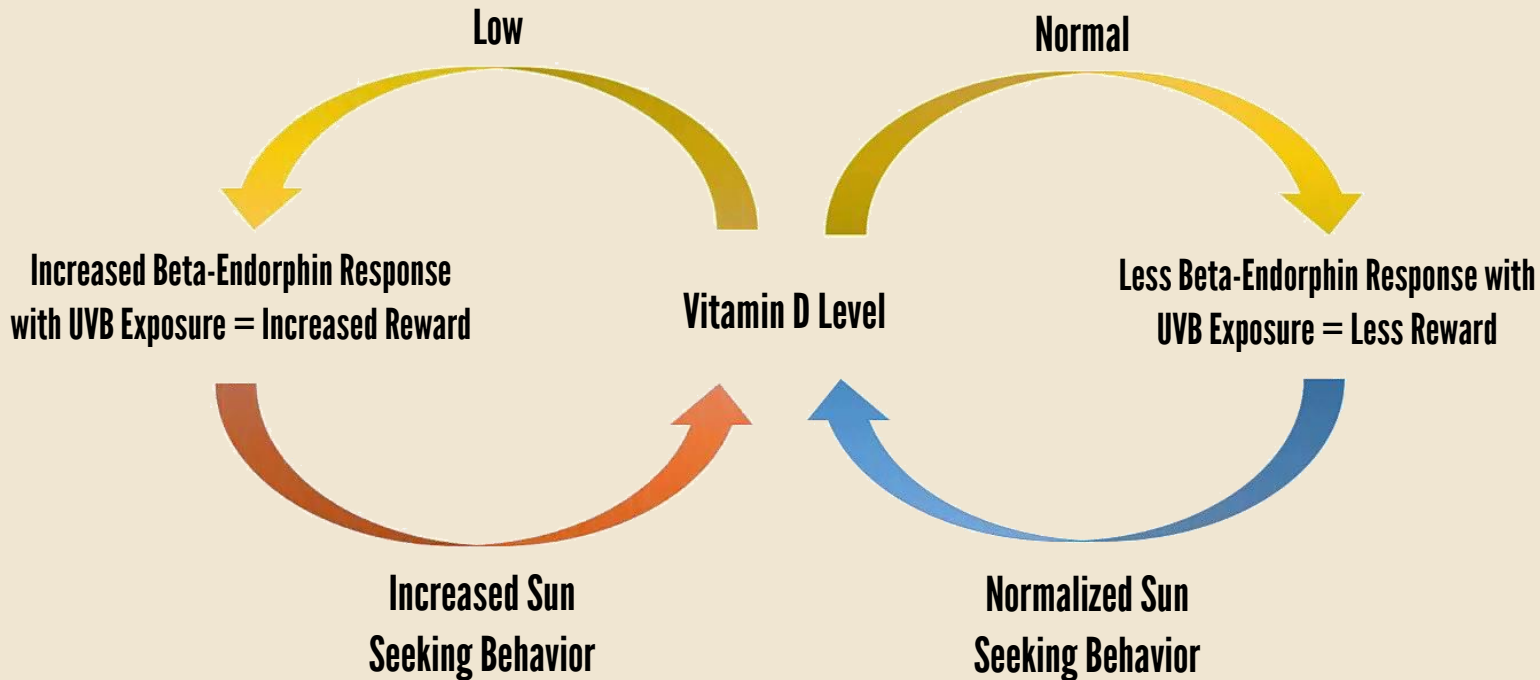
Low

Normal

Increased Beta-Endorphin Response with UVB Exposure = Increased Reward

Vitamin D Level

Less Beta-Endorphin Response with UVB Exposure = Less Reward

Increased Sun Seeking Behavior

Normalized Sun Seeking Behavior